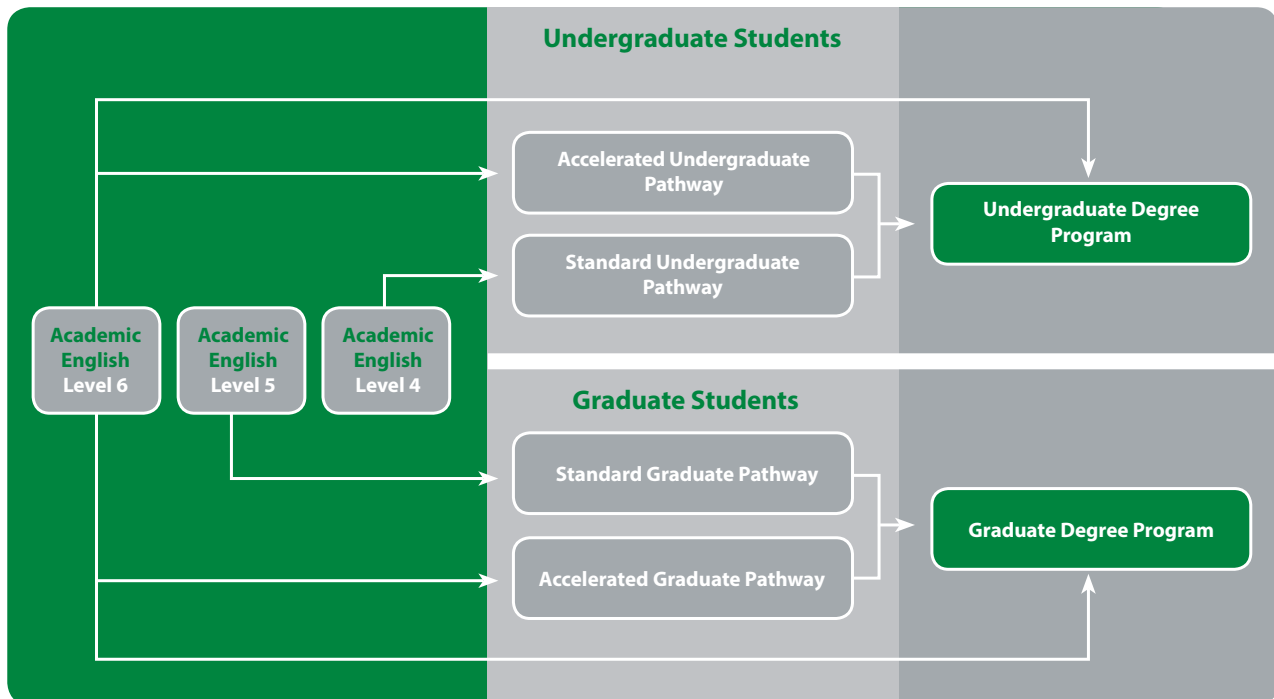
Undergraduate Students

Accelerated Undergraduate Pathway

Standard Undergraduate Pathway

Undergraduate Degree Program

Academic English Level 6

Academic English Level 5

Academic English Level 4

Graduate Students

Standard Graduate Pathway

Accelerated Graduate Pathway

Graduate Degree Program